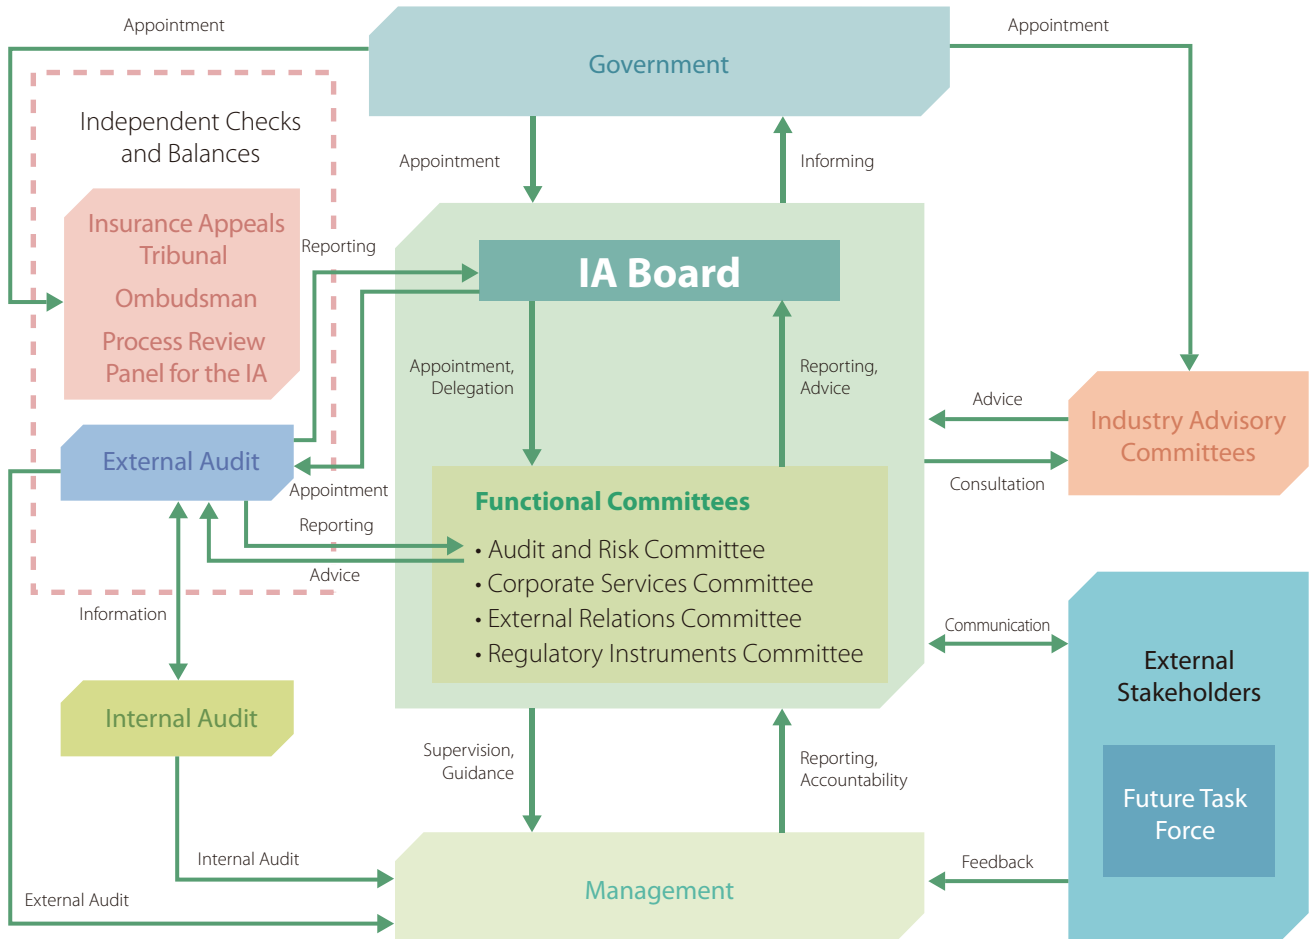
Appointment

Government

Appointment

Independent Checks and Balances

Insurance Appeals Tribunal

Ombudsman

Process Review Panel for the IA

Appointment

Informing

Reporting

IA Board

Appointment, Delegation

Reporting, Advice

External Audit

Appointment

Reporting

Advice

Functional Committees

• Audit and Risk Committee
• Corporate Services Committee
• External Relations Committee
• Regulatory Instruments Committee

Advice

Industry Advisory Committees

Consultation

Information

Communication

External Stakeholders

Future Task Force

Internal Audit

Supervision, Guidance

Reporting, Accountability

Internal Audit

Feedback

External Audit

Management